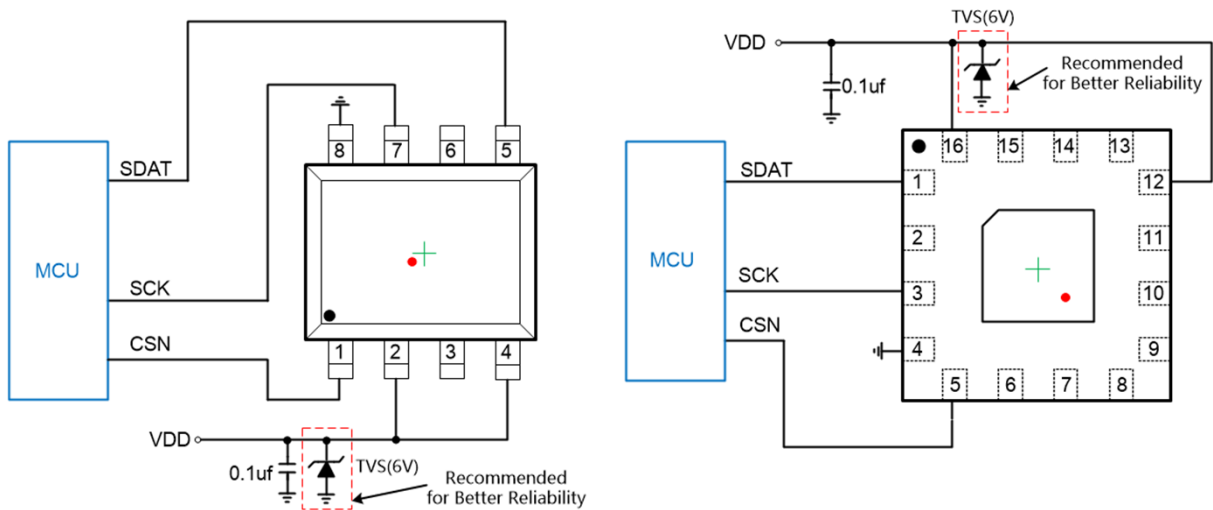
8 7 6 5

MCU

SDAT

SCK

CSN

1 2 3 4

VDD

0.1uf

TVS(6V)

Recommended for Better Reliability

TVS(6V)

VDD

0.1uf

Recommended for Better Reliability

16 15 14 13

MCU

SDAT

SCK

CSN

1

2

3

4

12

11

10

9

5 6 7 8